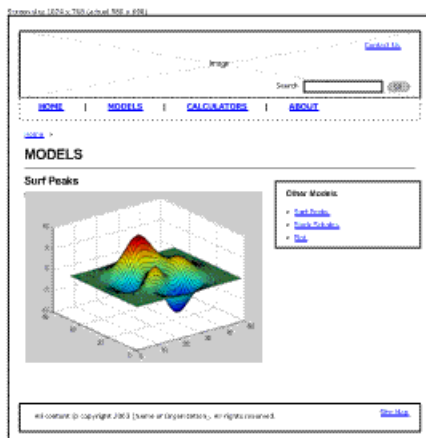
Screen size 1024 x 768 (actual 960 x 698)

Contact Us

Image

Search GO

HOME | MODELS | CALCULATORS | ABOUT

Home >

MODELS

Surf Peaks

Other Models

- Surf Peaks
- Surfc Peaks
- Plot

All content © copyright 2003 [name of organization]. All rights reserved.

Site Map